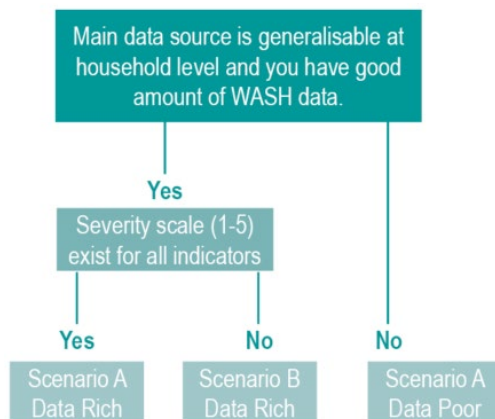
Main data source is generalisable at household level and you have good amount of WASH data.

Yes

Severity scale (1-5) exist for all indicators

Yes

No

No

Scenario A Data Rich

Scenario B Data Rich

Scenario A Data Poor